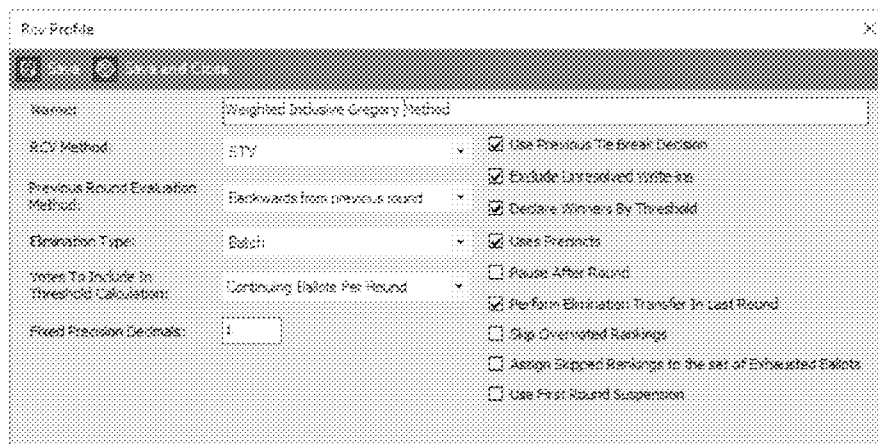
Rcv Profile

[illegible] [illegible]

Name: Weighted Inclusive Gregory Method

RCV Method: STV

Previous Round Evaluation Method: Backwards from previous round

Elimination Type: Batch

Votes To Include In Threshold Calculation: Continuing Ballots Per Round

Fixed Precision Decimals: 1

Use Previous Tie Break Decision

Exclude Unresolved Write-ins

Declare Winners By Threshold

Uses Precincts

Pause After Round

Perform Elimination Transfer In Last Round

Skip Overvoted Rankings

Assign Skipped Rankings to the set of Exhausted Ballots

Use First Round Suspension